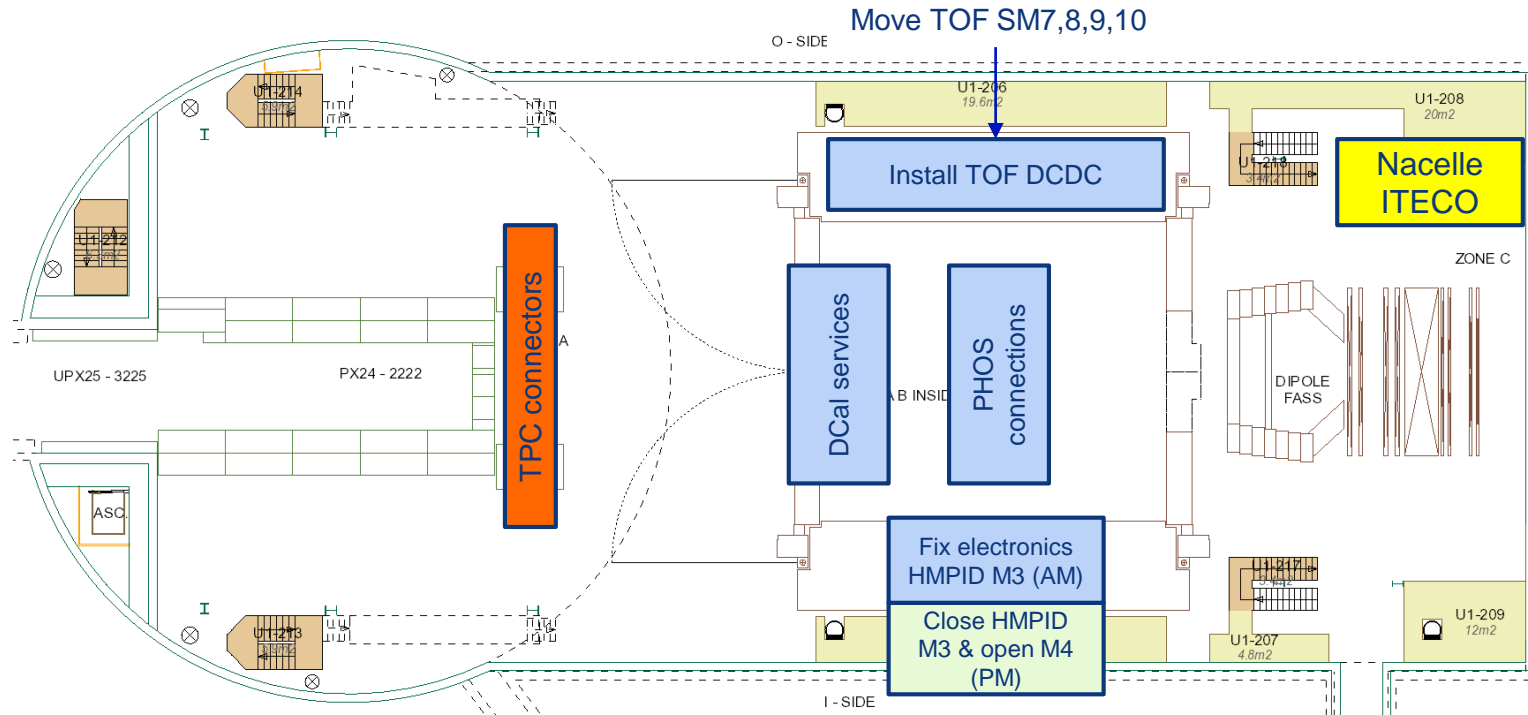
Move TOF SM7,8,9,10

O - SIDE

U1-214

U1-206
19.6m2

U1-208
20m2

Install TOF DCDC

U1-216
3.4m2

Nacelle ITECO

U1-212

ZONE C

TPC connectors

DCal services

PHOS connections

A

UPX25 - 3225

PX24 - 2222

A B INSID

DIPOLE FASS

ASC.

Fix electronics HMPID M3 (AM)

U1-217
3.4m2

U1-213

Close HMPID M3 & open M4 (PM)

U1-207
4.8m2

U1-209
12m2

I - SIDE